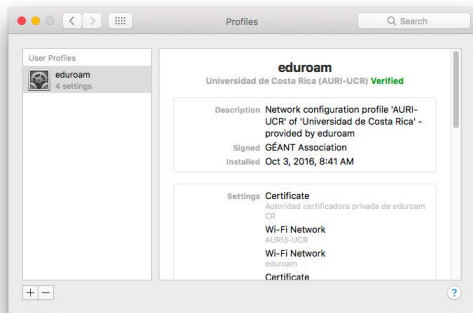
Profiles

Search

User Profiles

eduroam
4 settings

eduroam
Universidad de Costa Rica (AURI-UCR) Verified

Description Network configuration profile 'AURI-UCR' of 'Universidad de Costa Rica' - provided by eduroam
Signed GÉANT Association
Installed Oct 3, 2016, 8:41 AM

Settings Certificate
Autoridad certificadora privada de eduroam CR
Wi-Fi Network
AURI3-UCR
Wi-Fi Network
eduroam
Certificate

+ −

?